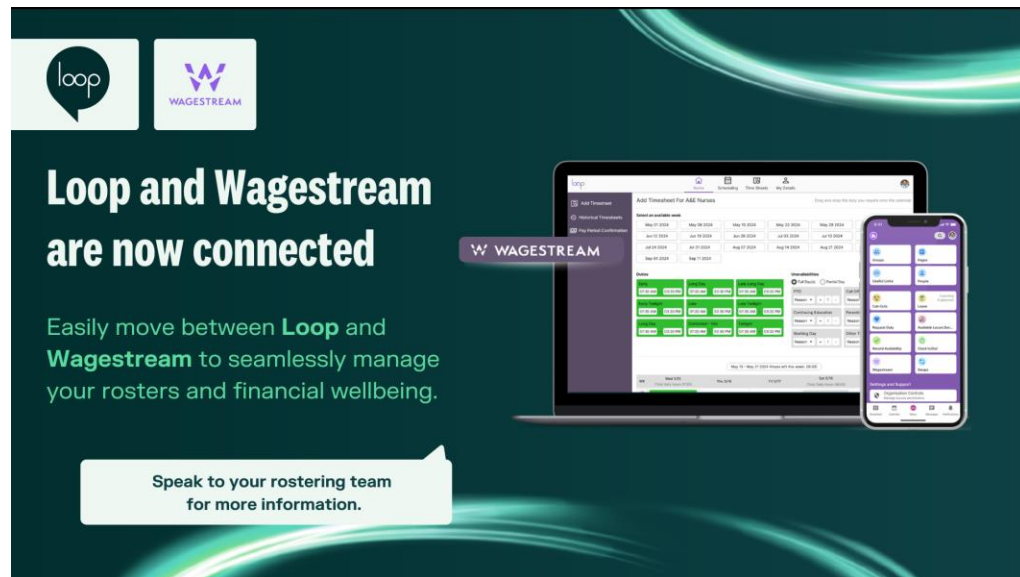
loop

WAGESTREAM

Loop and Wagestream are now connected

Easily move between Loop and Wagestream to seamlessly manage your rosters and financial wellbeing.

Speak to your rostering team for more information.

WAGESTREAM

loop

Add Timesheet For A&E Nurses

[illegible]